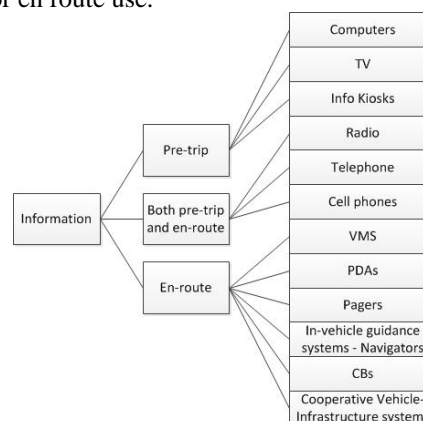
or en route use.

Information

Pre-trip

Both pre-trip and en-route

En-route

Computers

TV

Info Kiosks

Radio

Telephone

Cell phones

VMS

PDAs

Pagers

In-vehicle guidance systems - Navigators

CBs

Cooperative Vehicle-Infrastructure system